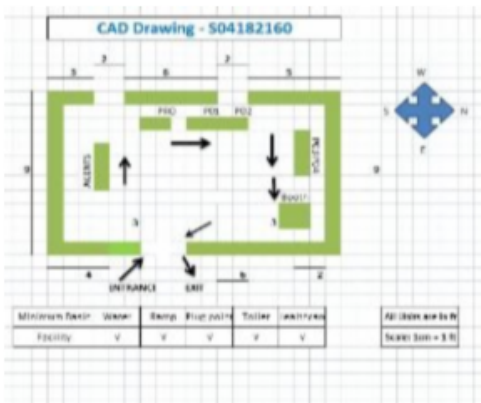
CAD Drawing - 504182160

3
2
6
2
5

W
S
N
E

PRO
PO1
PO2

9
9

ALERTS
MEDIA
BOOTH

3
3

4
6
2

ENTRANCE
EXIT

| Minimum Basic | Water | Ramp | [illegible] | Toilet | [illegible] |
|---|---|---|---|---|---|
| Facility | V | V | V | V | V |

All Units are in ft
Scale: 1cm = 3 ft